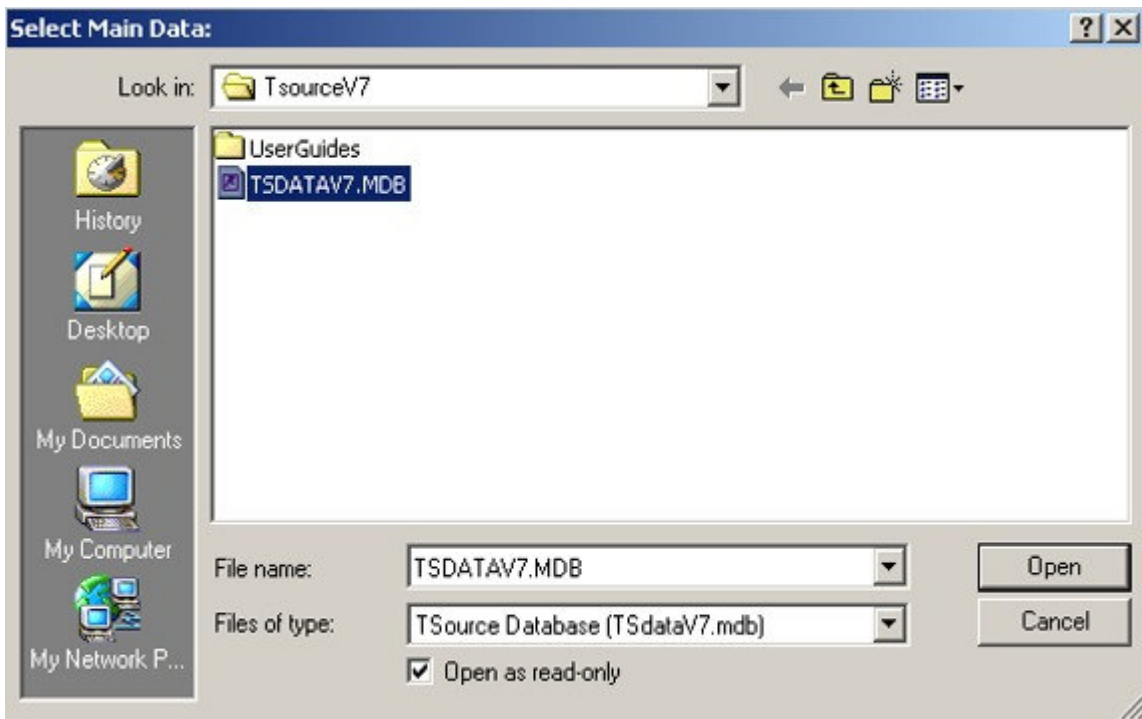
Select Main Data:

?
X

Look in: TsourceV7

History
Desktop
My Documents
My Computer
My Network P...

UserGuides
TSDATAV7.MDB

File name: TSDATAV7.MDB
Files of type: TSource Database (TSdataV7.mdb)
Open as read-only

Open
Cancel